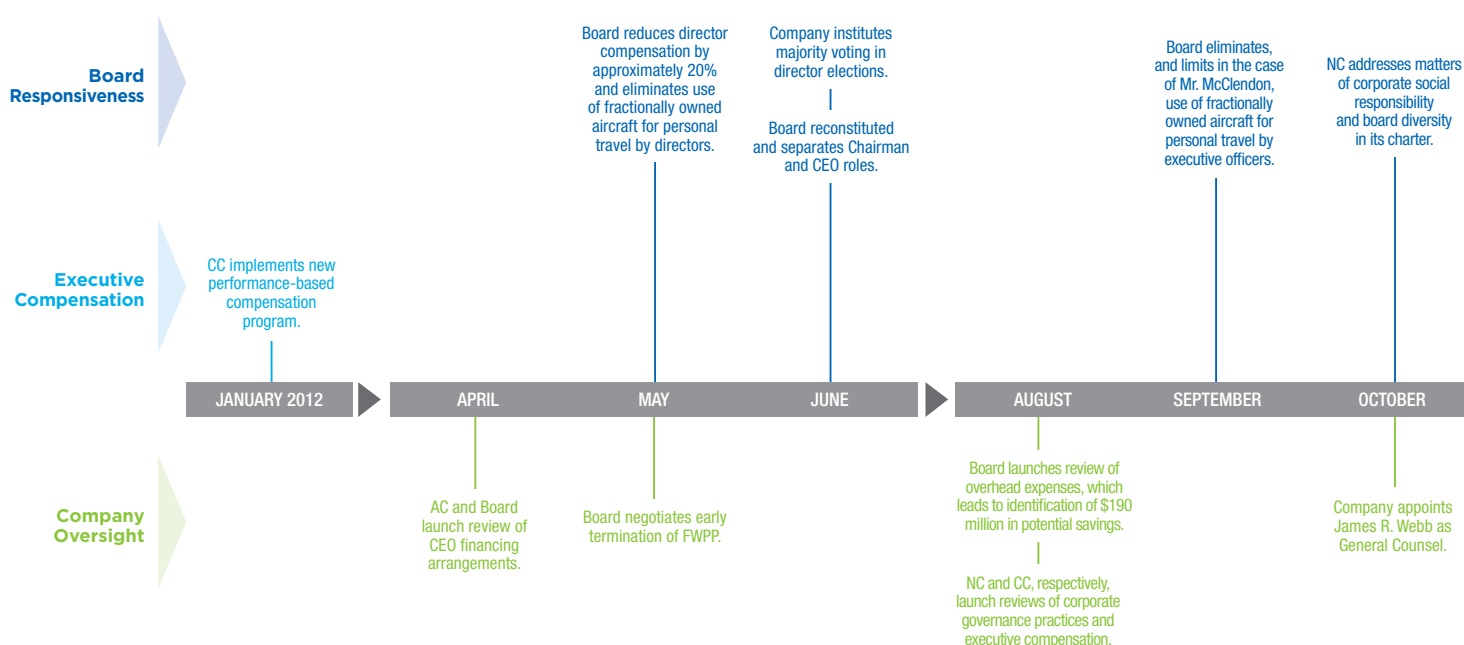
Board Responsiveness

Executive Compensation

Company Oversight

Board reduces director compensation by approximately 20% and eliminates use of fractionally owned aircraft for personal travel by directors.

Company institutes majority voting in director elections.

Board reconstituted and separates Chairman and CEO roles.

Board eliminates, and limits in the case of Mr. McClendon, use of fractionally owned aircraft for personal travel by executive officers.

NC addresses matters of corporate social responsibility and board diversity in its charter.

CC implements new performance-based compensation program.

JANUARY 2012

APRIL

MAY

JUNE

AUGUST

SEPTEMBER

OCTOBER

AC and Board launch review of CEO financing arrangements.

Board negotiates early termination of FWPP.

Board launches review of overhead expenses, which leads to identification of $190 million in potential savings.

NC and CC, respectively, launch reviews of corporate governance practices and executive compensation.

Company appoints James R. Webb as General Counsel.